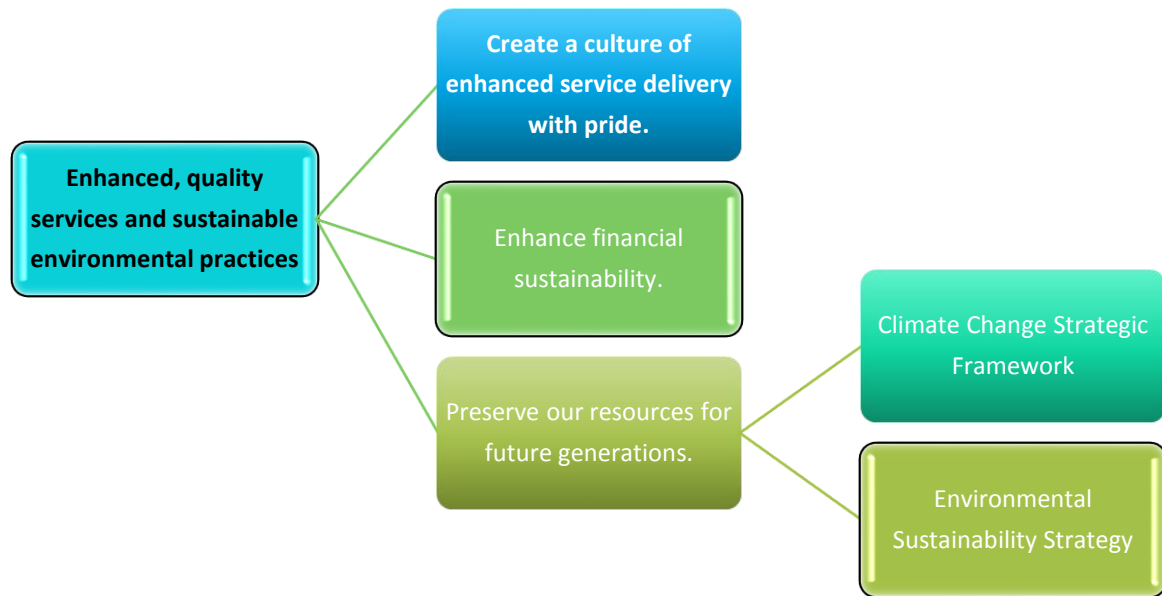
Enhanced, quality services and sustainable environmental practices

Create a culture of enhanced service delivery with pride.

Enhance financial sustainability.

Preserve our resources for future generations.

Climate Change Strategic Framework

Environmental Sustainability Strategy